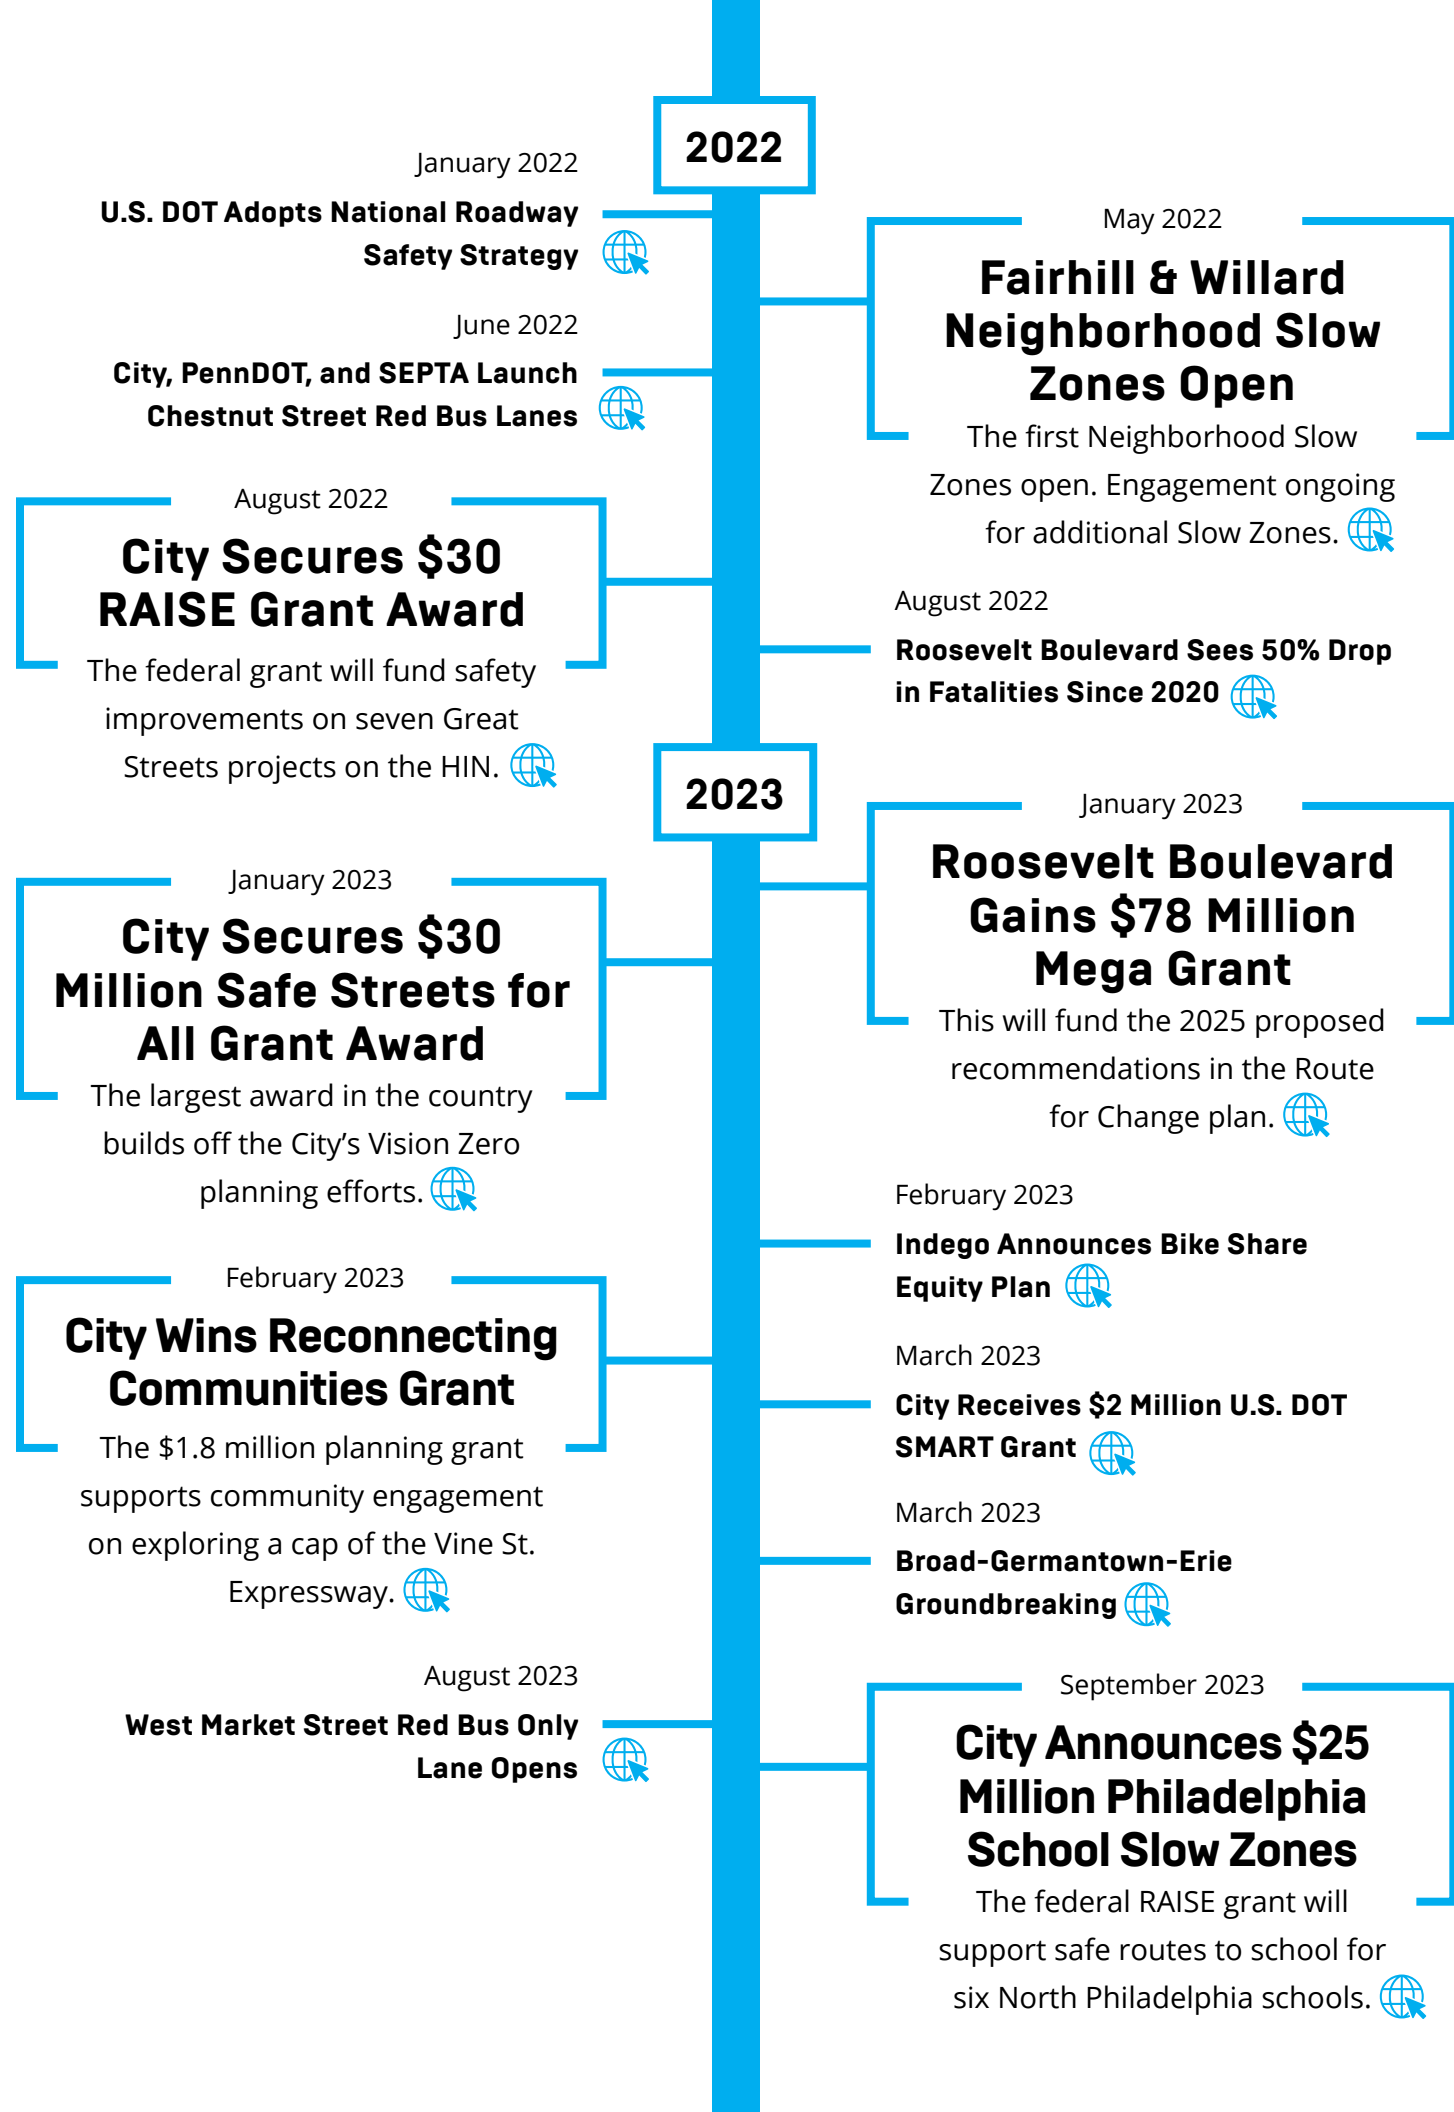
2022

January 2022
U.S. DOT Adopts National Roadway Safety Strategy

May 2022
Fairhill & Willard Neighborhood Slow Zones Open
The first Neighborhood Slow Zones open. Engagement ongoing for additional Slow Zones.

June 2022
City, PennDOT, and SEPTA Launch Chestnut Street Red Bus Lanes

August 2022
City Secures $30 RAISE Grant Award
The federal grant will fund safety improvements on seven Great Streets projects on the HIN.

August 2022
Roosevelt Boulevard Sees 50% Drop in Fatalities Since 2020

2023

January 2023
Roosevelt Boulevard Gains $78 Million Mega Grant
This will fund the 2025 proposed recommendations in the Route for Change plan.

January 2023
City Secures $30 Million Safe Streets for All Grant Award
The largest award in the country builds off the City's Vision Zero planning efforts.

February 2023
Indego Announces Bike Share Equity Plan

February 2023
City Wins Reconnecting Communities Grant
The $1.8 million planning grant supports community engagement on exploring a cap of the Vine St. Expressway.

March 2023
City Receives $2 Million U.S. DOT SMART Grant

March 2023
Broad-Germantown-Erie Groundbreaking

August 2023
West Market Street Red Bus Only Lane Opens

September 2023
City Announces $25 Million Philadelphia School Slow Zones
The federal RAISE grant will support safe routes to school for six North Philadelphia schools.